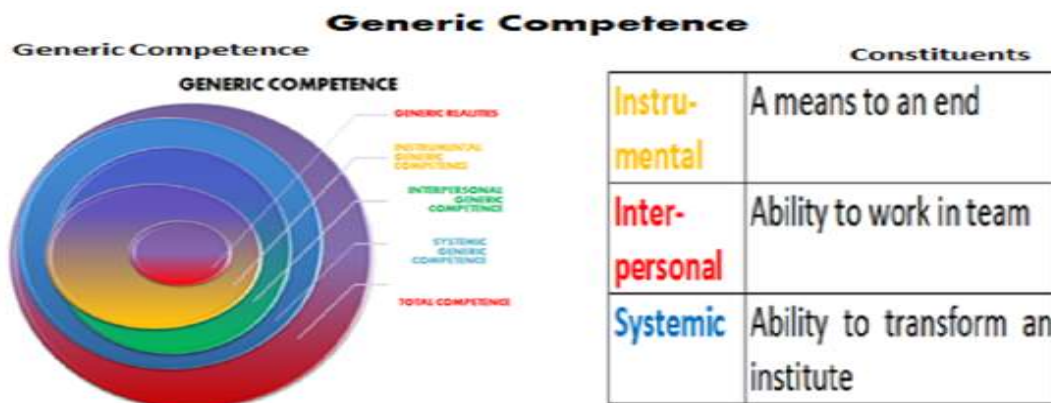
Generic Competence

Generic Competence

GENERIC COMPETENCE

GENERIC REALITIES

INSTRUMENTAL GENERIC COMPETENCE

INTERPERSONAL GENERIC COMPETENCE

SYSTEMIC GENERIC COMPETENCE

TOTAL COMPETENCE

Constituents

| Instrumental | A means to an end |
|---|---|
| Interpersonal | Ability to work in team |
| Systemic | Ability to transform an institute |